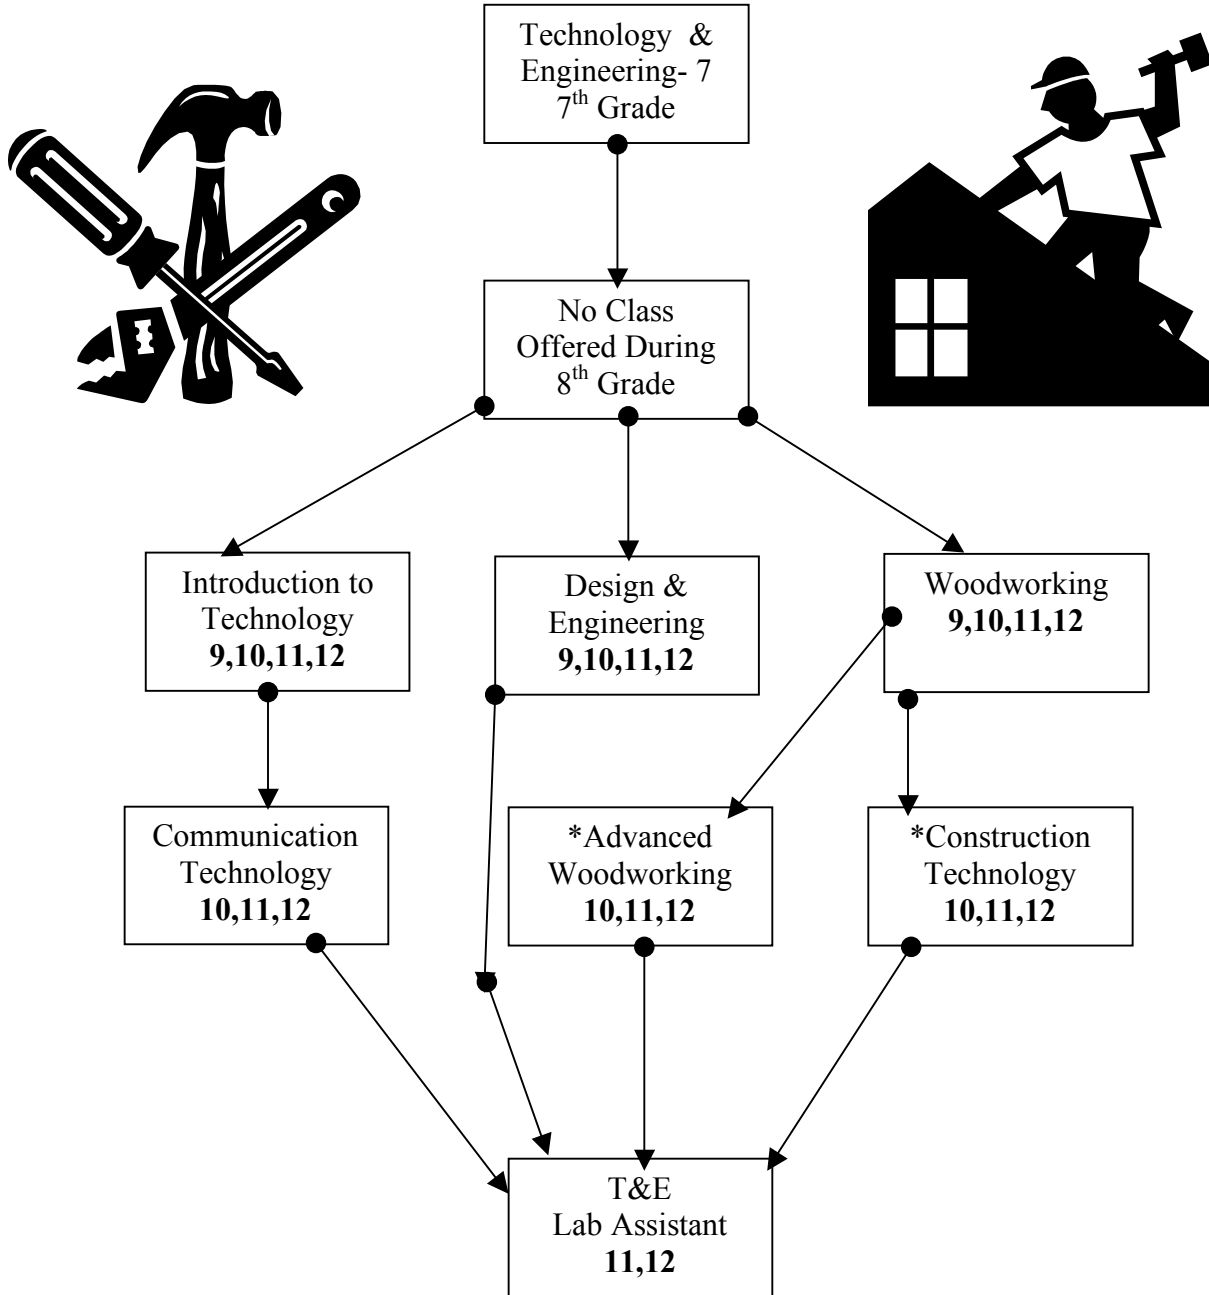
Technology & Engineering- 7
7$^{th}$ Grade

No Class Offered During 8$^{th}$ Grade

Introduction to Technology
**9,10,11,12**

Design & Engineering
**9,10,11,12**

Woodworking
**9,10,11,12**

Communication Technology
**10,11,12**

*Advanced Woodworking
**10,11,12**

*Construction Technology
**10,11,12**

T&E
Lab Assistant
**11,12**